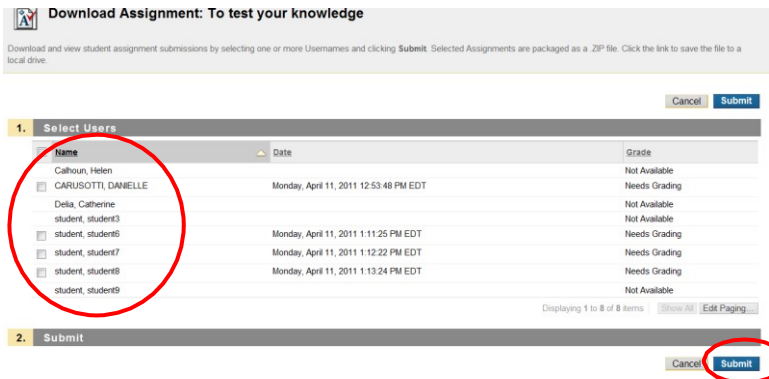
Download Assignment: To test your knowledge

Download and view student assignment submissions by selecting one or more Usernames and clicking Submit. Selected Assignments are packaged as a .ZIP file. Click the link to save the file to a local drive.

Cancel Submit

1. Select Users

| Name | Date | Grade |
|---|---|---|
| Calhoun, Helen | | Not Available |
| CARUSOTTI, DANIELLE | Monday, April 11, 2011 12:53:48 PM EDT | Needs Grading |
| Delia, Catherine | | Not Available |
| student, student3 | | Not Available |
| student, student6 | Monday, April 11, 2011 1:11:25 PM EDT | Needs Grading |
| student, student7 | Monday, April 11, 2011 1:12:22 PM EDT | Needs Grading |
| student, student8 | Monday, April 11, 2011 1:13:24 PM EDT | Needs Grading |
| student, student9 | | Not Available |

Displaying 1 to 8 of 8 items Show All Edit Paging...

2. Submit

Cancel Submit